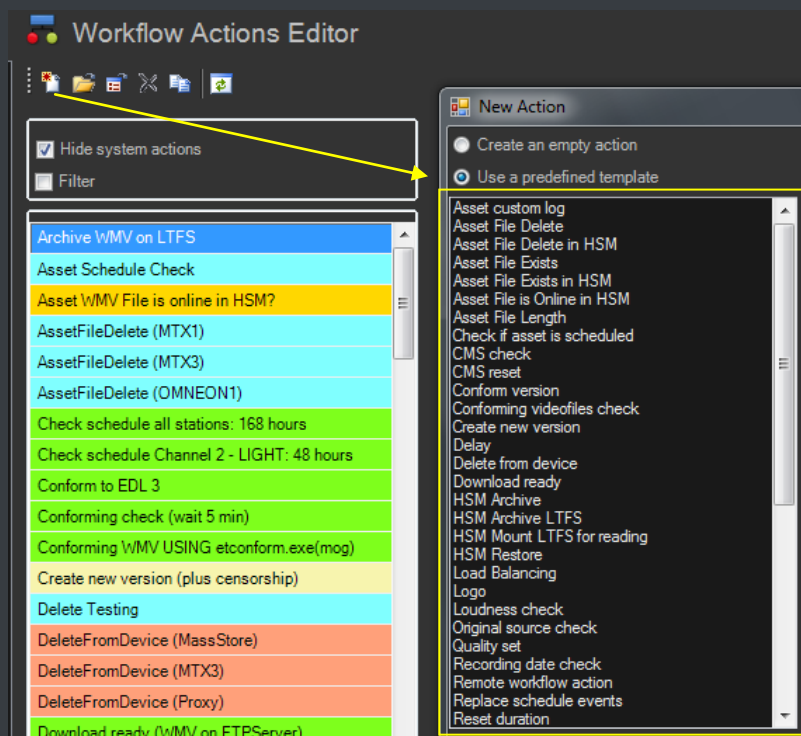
Workflow Actions Editor

Hide system actions

Filter

Archive WMV on LTFS
Asset Schedule Check
Asset WMV File is online in HSM?
AssetFileDelete (MTX1)
AssetFileDelete (MTX3)
AssetFileDelete (OMNEON1)
Check schedule all stations: 168 hours
Check schedule Channel 2 - LIGHT: 48 hours
Conform to EDL 3
Conforming check (wait 5 min)
Conforming WMV USING etconform.exe(mog)
Create new version (plus censorship)
Delete Testing
DeleteFromDevice (MassStore)
DeleteFromDevice (MTX3)
DeleteFromDevice (Proxy)
Download ready (WMV on FTPServer)

New Action

Create an empty action

Use a predefined template

Asset custom log
Asset File Delete
Asset File Delete in HSM
Asset File Exists
Asset File Exists in HSM
Asset File is Online in HSM
Asset File Length
Check if asset is scheduled
CMS check
CMS reset
Conform version
Conforming videofiles check
Create new version
Delay
Delete from device
Download ready
HSM Archive
HSM Archive LTFS
HSM Mount LTFS for reading
HSM Restore
Load Balancing
Logo
Loudness check
Original source check
Quality set
Recording date check
Remote workflow action
Replace schedule events
Reset duration